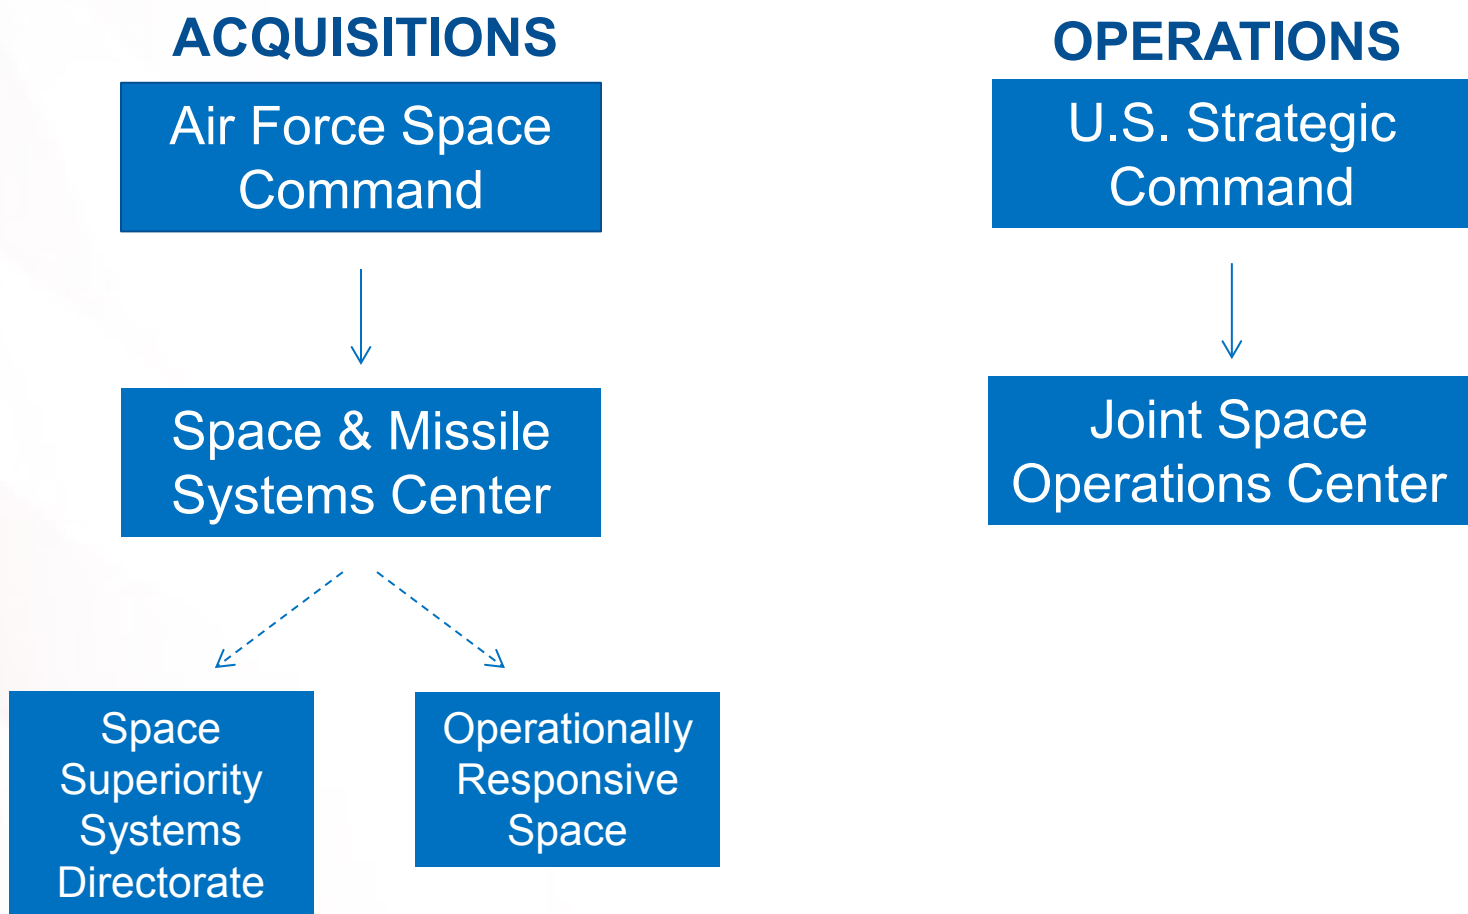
ACQUISITIONS

Air Force Space Command

Space & Missile Systems Center

Space Superiority Systems Directorate

Operationally Responsive Space

OPERATIONS

U.S. Strategic Command

Joint Space Operations Center